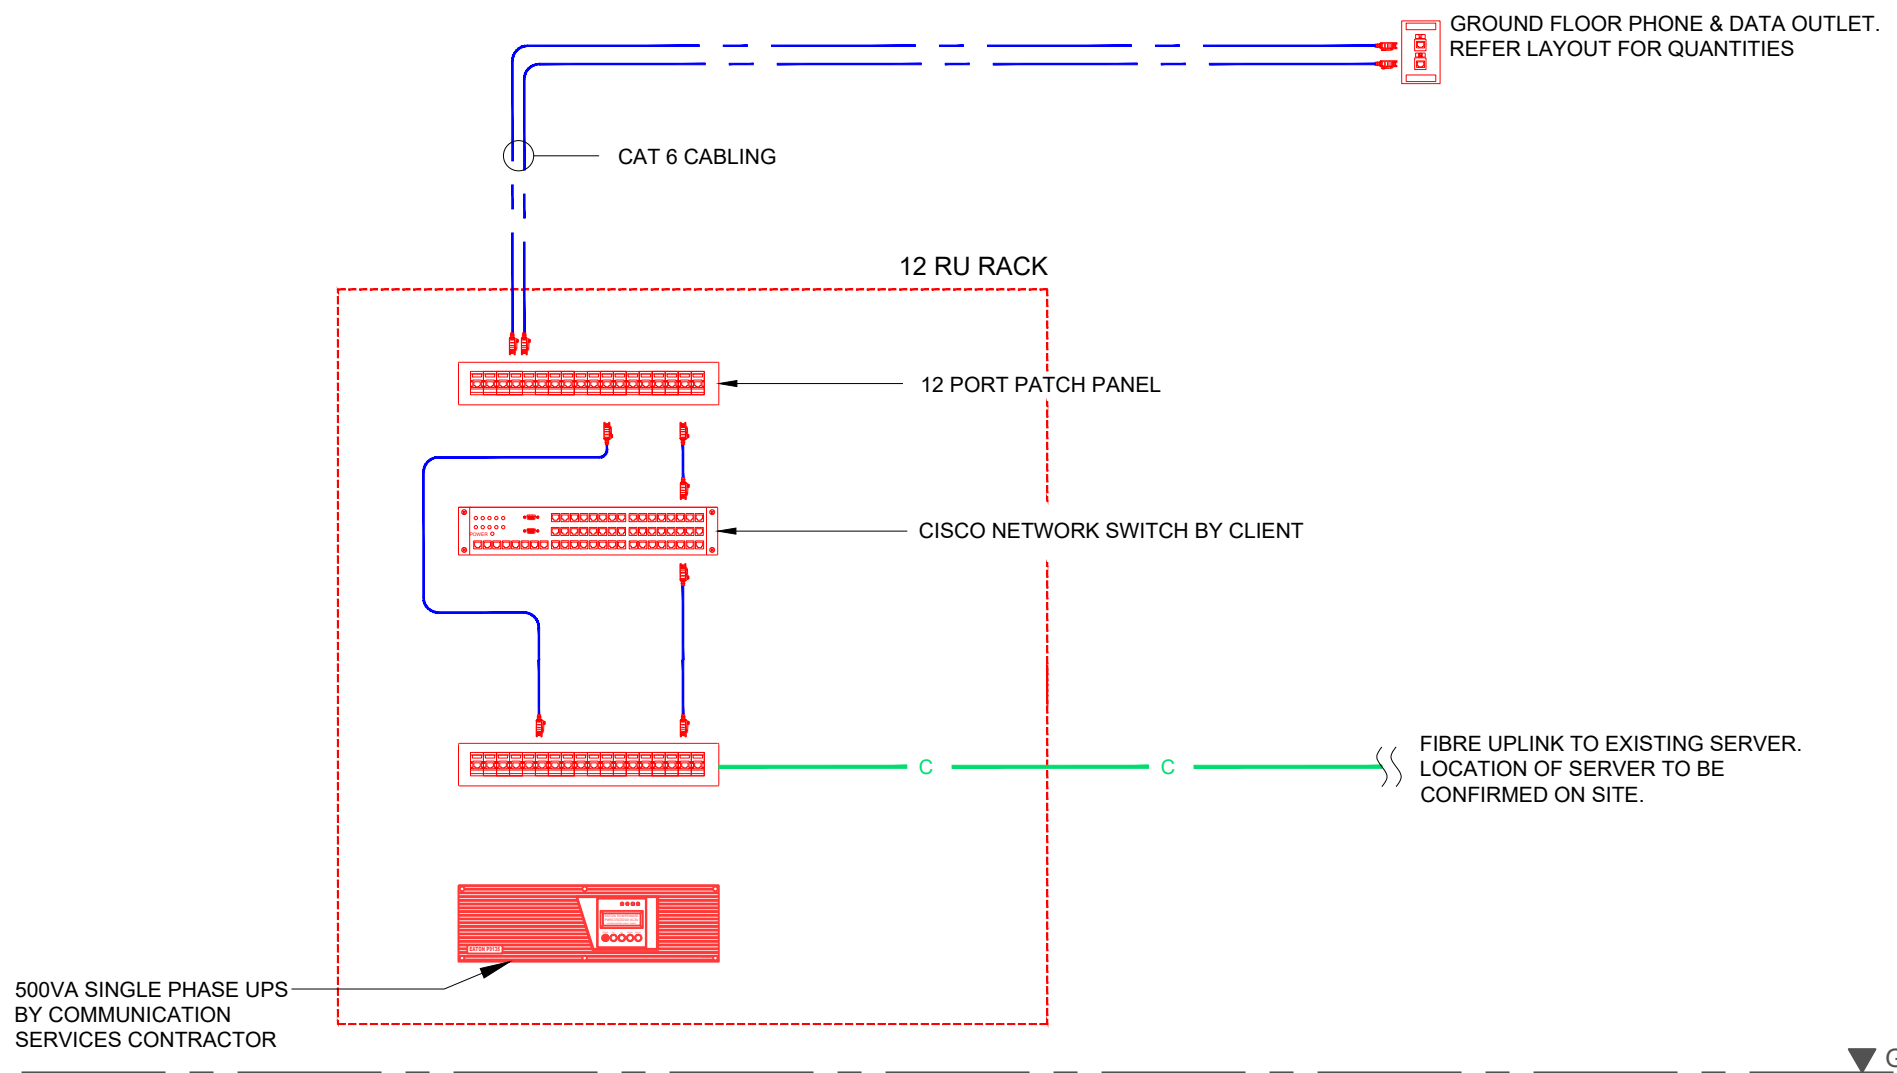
GROUND FLOOR PHONE & DATA OUTLET. REFER LAYOUT FOR QUANTITIES

CAT 6 CABLING

12 RU RACK

12 PORT PATCH PANEL

POWER

CISCO NETWORK SWITCH BY CLIENT

C

C

FIBRE UPLINK TO EXISTING SERVER. LOCATION OF SERVER TO BE CONFIRMED ON SITE.

500VA SINGLE PHASE UPS BY COMMUNICATION SERVICES CONTRACTOR

G